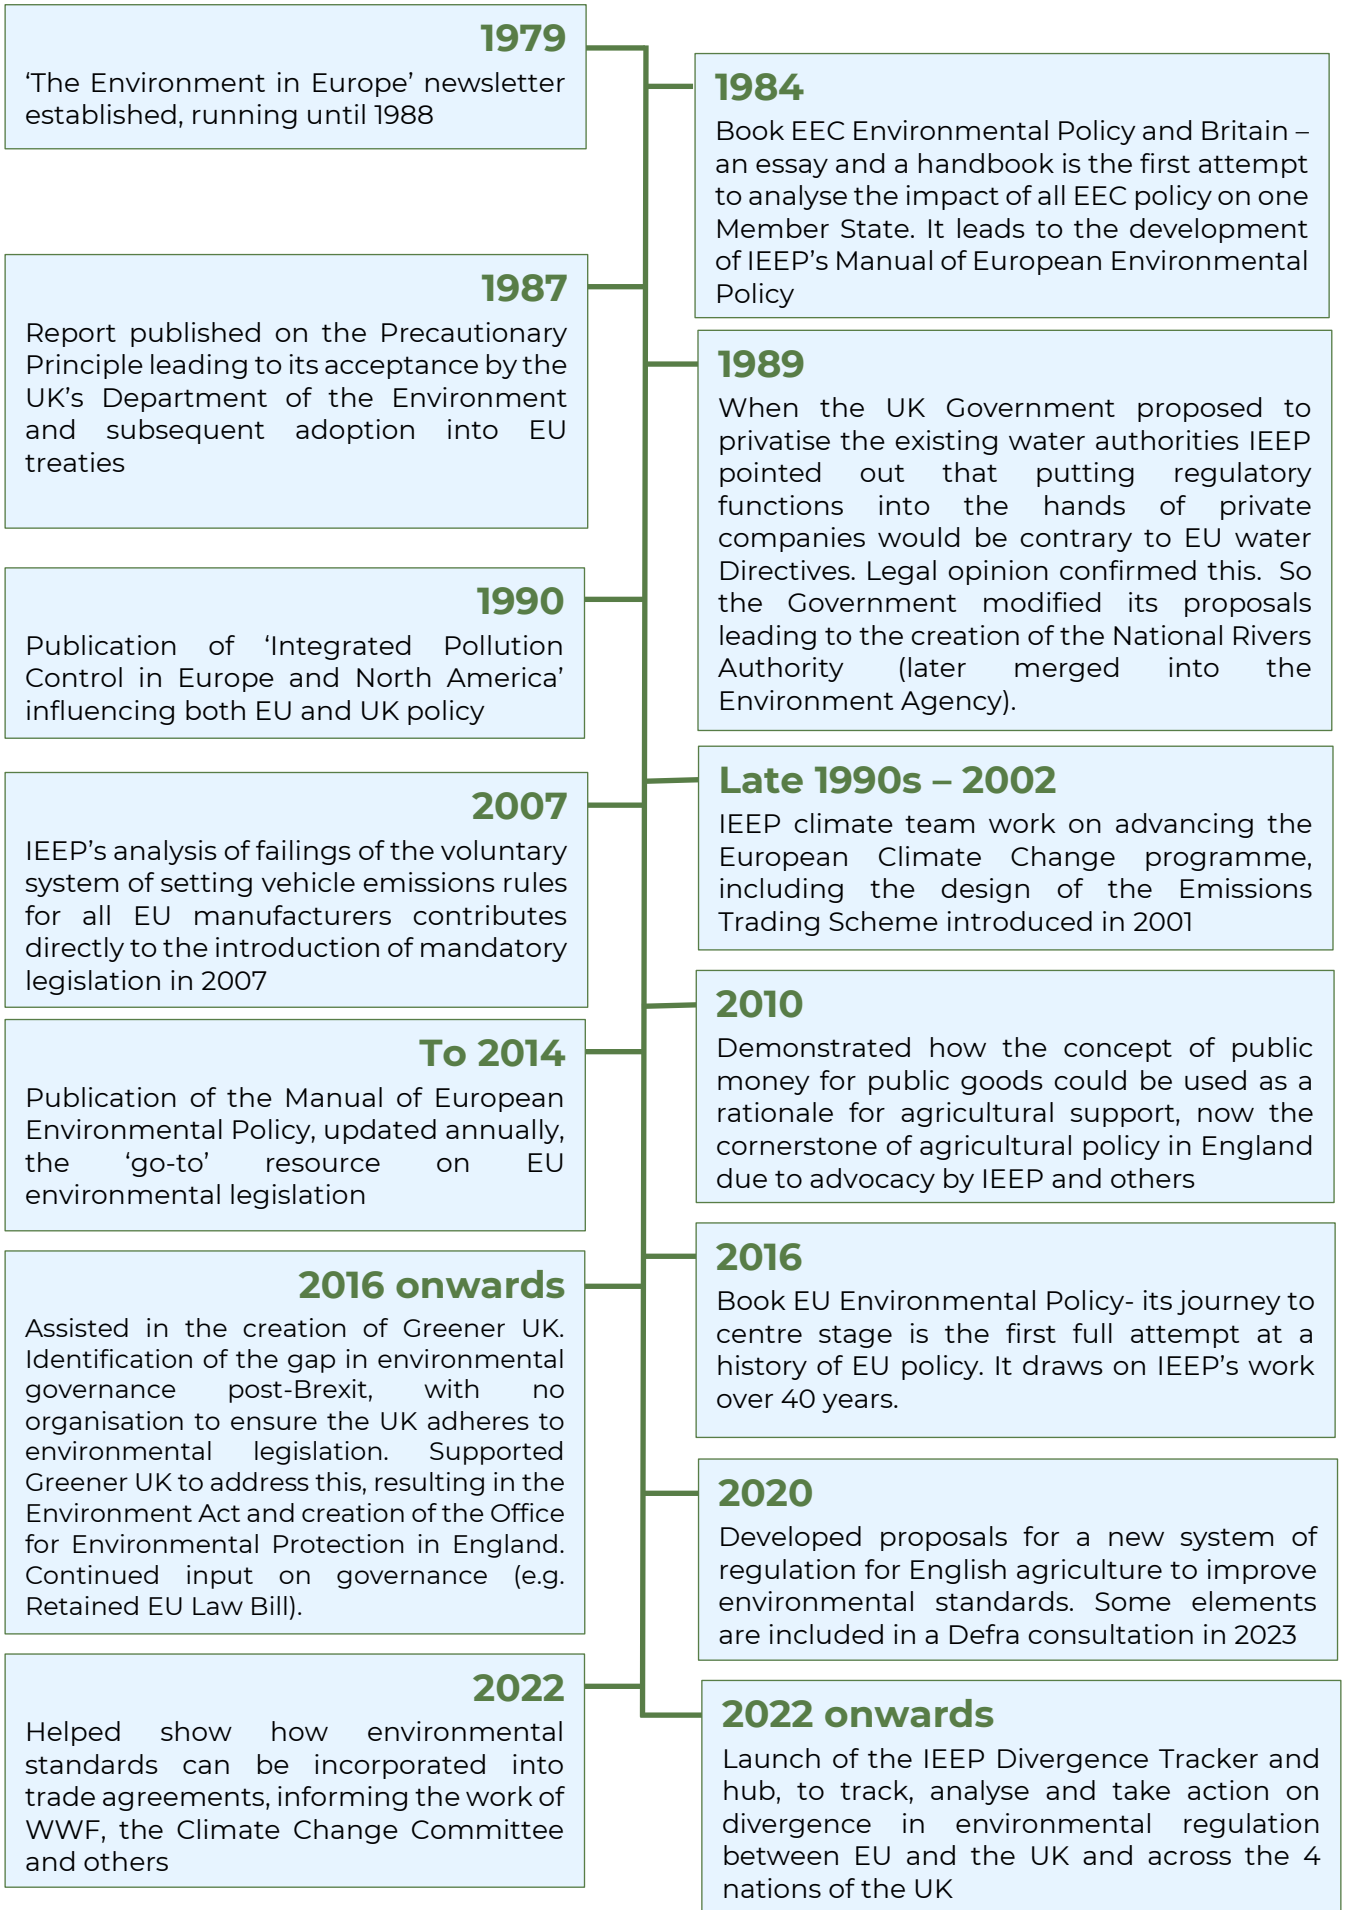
1979
‘The Environment in Europe’ newsletter established, running until 1988

1984
Book EEC Environmental Policy and Britain – an essay and a handbook is the first attempt to analyse the impact of all EEC policy on one Member State. It leads to the development of IEEP’s Manual of European Environmental Policy

1987
Report published on the Precautionary Principle leading to its acceptance by the UK’s Department of the Environment and subsequent adoption into EU treaties

1989
When the UK Government proposed to privatise the existing water authorities IEEP pointed out that putting regulatory functions into the hands of private companies would be contrary to EU water Directives. Legal opinion confirmed this. So the Government modified its proposals leading to the creation of the National Rivers Authority (later merged into the Environment Agency).

1990
Publication of ‘Integrated Pollution Control in Europe and North America’ influencing both EU and UK policy

Late 1990s – 2002
IEEP climate team work on advancing the European Climate Change programme, including the design of the Emissions Trading Scheme introduced in 2001

2007
IEEP’s analysis of failings of the voluntary system of setting vehicle emissions rules for all EU manufacturers contributes directly to the introduction of mandatory legislation in 2007

2010
Demonstrated how the concept of public money for public goods could be used as a rationale for agricultural support, now the cornerstone of agricultural policy in England due to advocacy by IEEP and others

To 2014
Publication of the Manual of European Environmental Policy, updated annually, the ‘go-to’ resource on EU environmental legislation

2016
Book EU Environmental Policy- its journey to centre stage is the first full attempt at a history of EU policy. It draws on IEEP’s work over 40 years.

2016 onwards
Assisted in the creation of Greener UK. Identification of the gap in environmental governance post-Brexit, with no organisation to ensure the UK adheres to environmental legislation. Supported Greener UK to address this, resulting in the Environment Act and creation of the Office for Environmental Protection in England. Continued input on governance (e.g. Retained EU Law Bill).

2020
Developed proposals for a new system of regulation for English agriculture to improve environmental standards. Some elements are included in a Defra consultation in 2023

2022
Helped show how environmental standards can be incorporated into trade agreements, informing the work of WWF, the Climate Change Committee and others

2022 onwards
Launch of the IEEP Divergence Tracker and hub, to track, analyse and take action on divergence in environmental regulation between EU and the UK and across the 4 nations of the UK